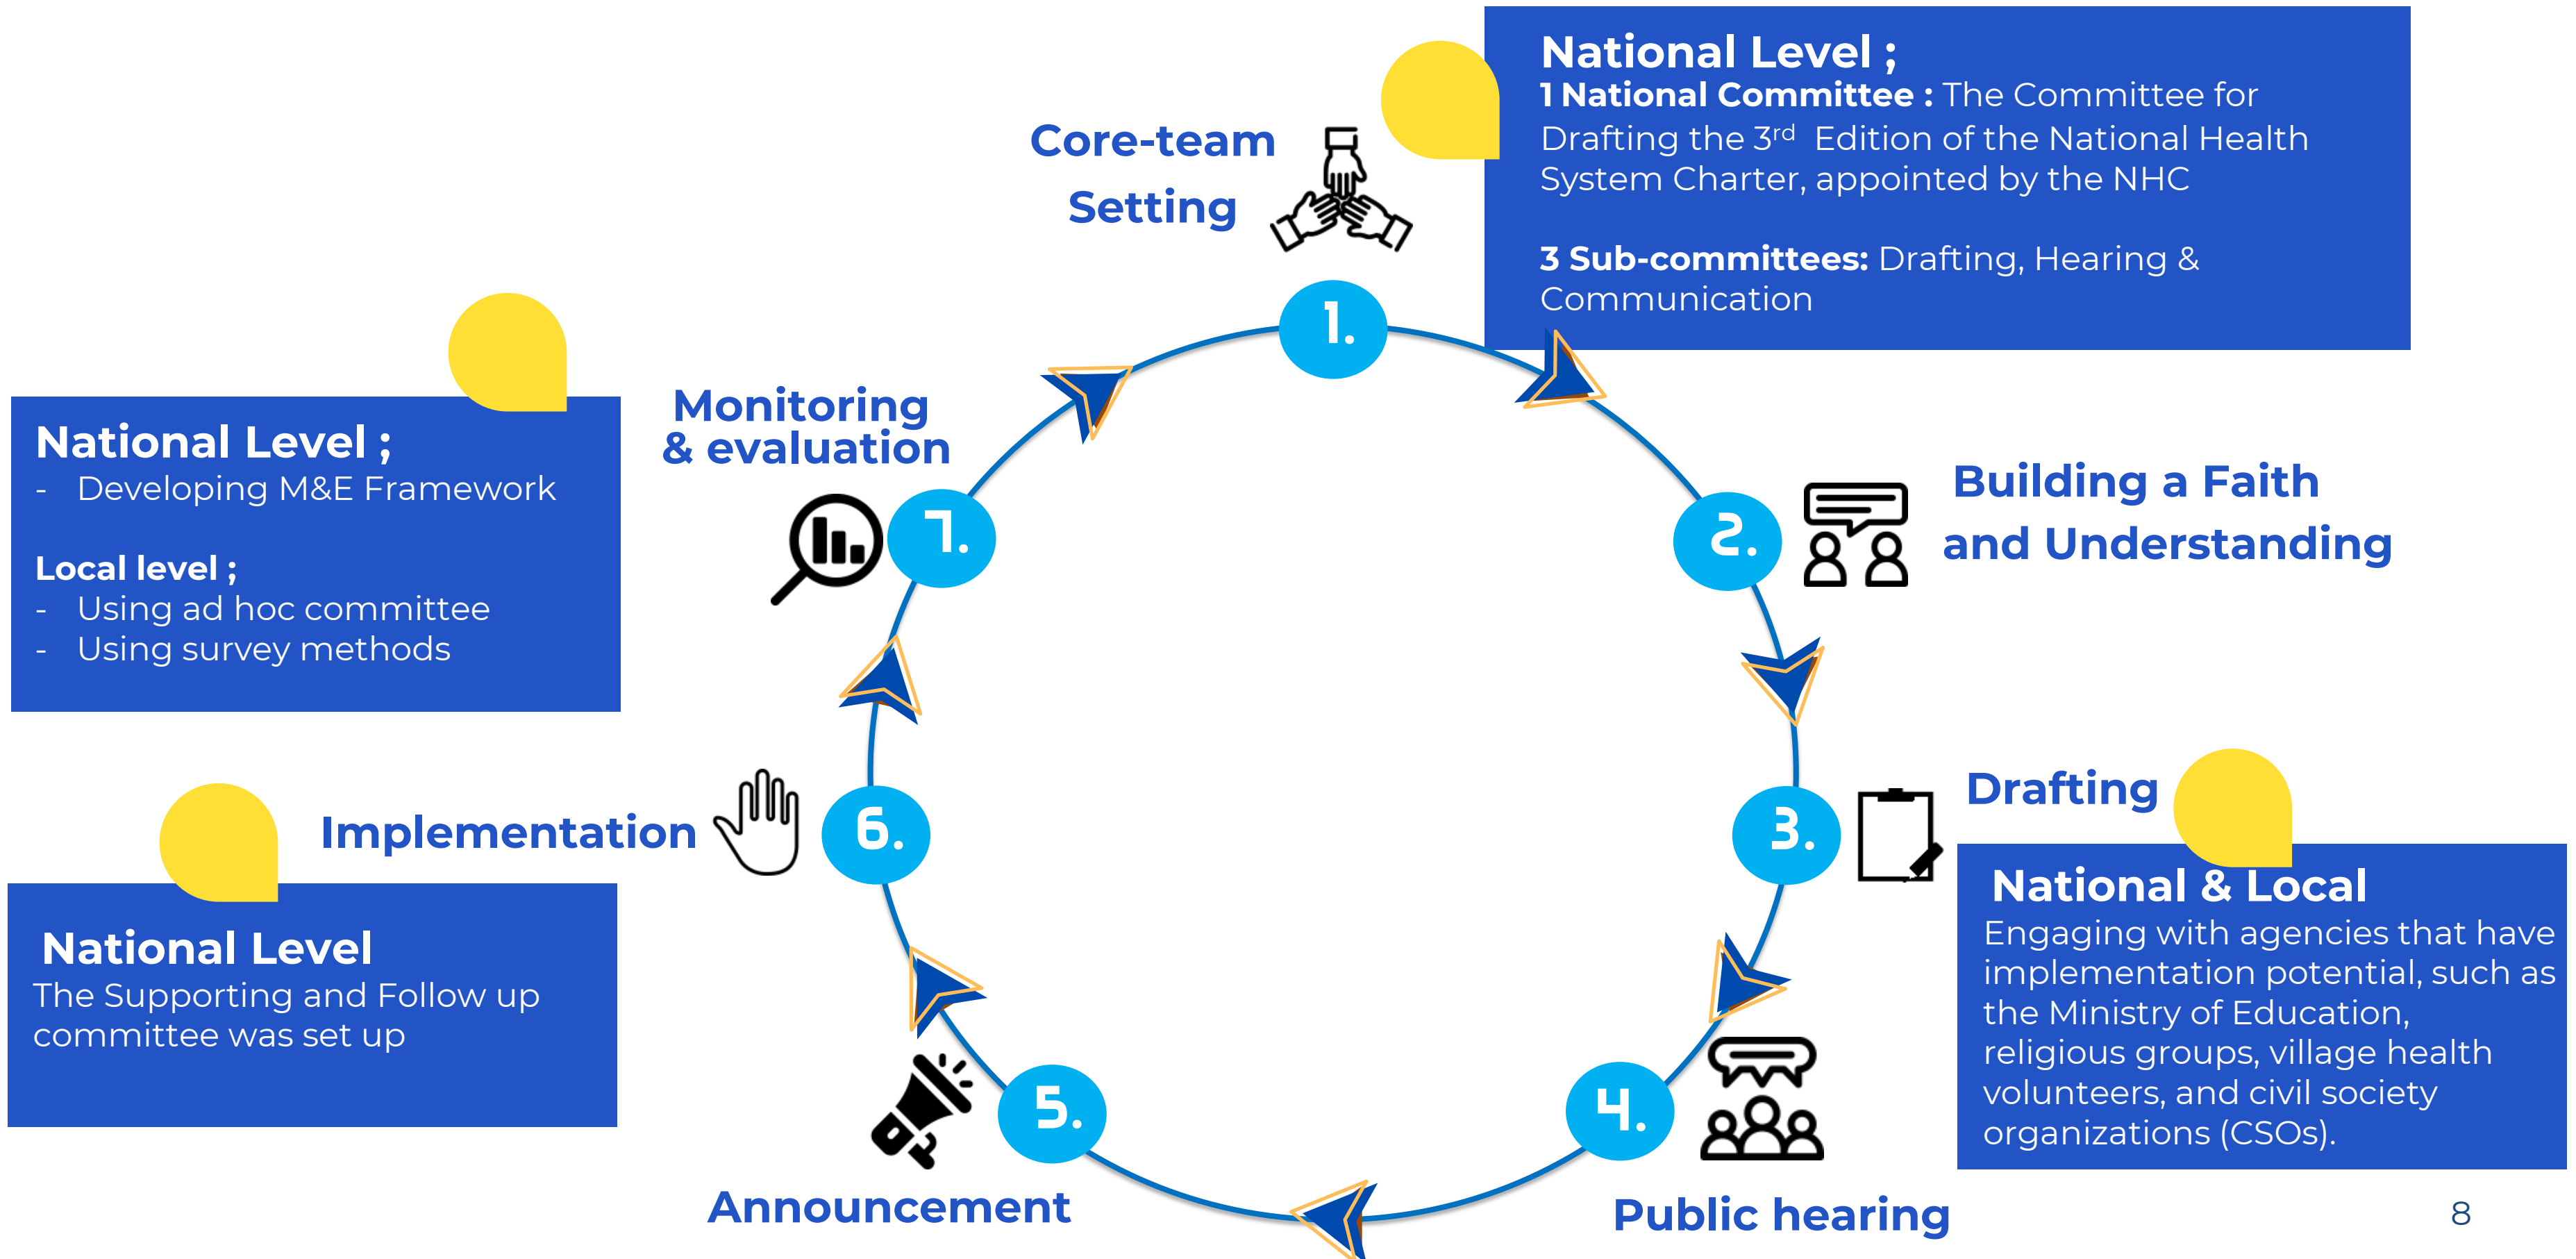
Core-team Setting

National Level ;
1 National Committee : The Committee for Drafting the 3$^{rd}$ Edition of the National Health System Charter, appointed by the NHC

3 Sub-committees: Drafting, Hearing & Communication

1.

Monitoring & evaluation

National Level ;
- Developing M&E Framework

Local level ;
- Using ad hoc committee
- Using survey methods

7.

2.

Building a Faith and Understanding

Drafting

3.

National & Local
Engaging with agencies that have implementation potential, such as the Ministry of Education, religious groups, village health volunteers, and civil society organizations (CSOs).

Implementation

6.

National Level
The Supporting and Follow up committee was set up

5.

4.

Announcement

Public hearing

8